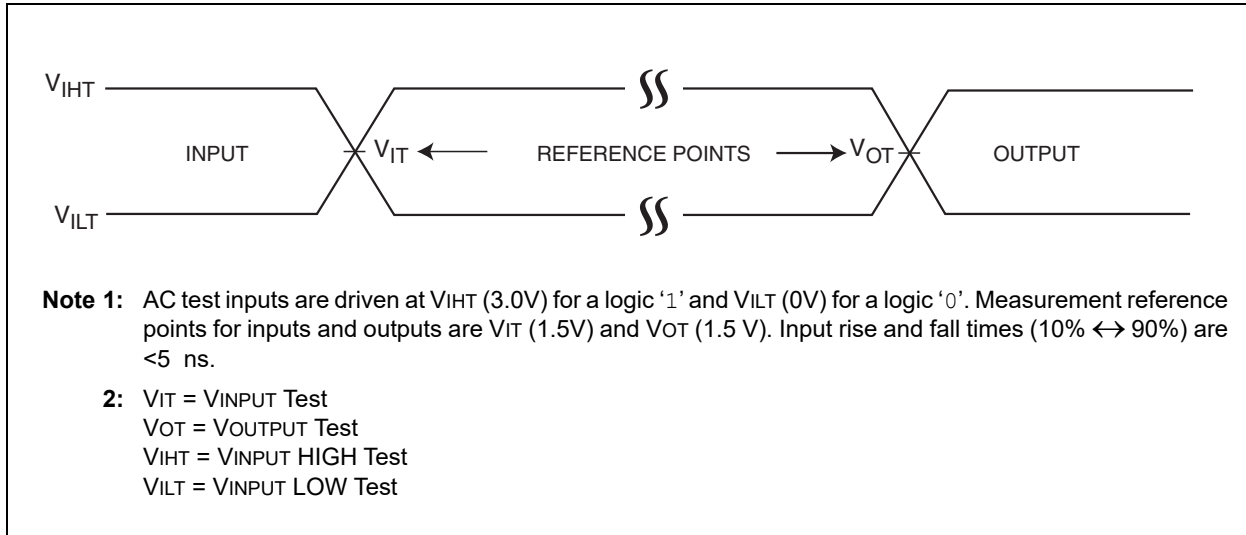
$V_{IHT}$

INPUT

$V_{IT}$

REFERENCE POINTS

$V_{OT}$

OUTPUT

$V_{ILT}$

**Note 1:** AC test inputs are driven at VIHT (3.0V) for a logic '1' and VILT (0V) for a logic '0'. Measurement reference points for inputs and outputs are VIT (1.5V) and VOT (1.5 V). Input rise and fall times (10% $\leftrightarrow$ 90%) are <5 ns.

**2:** VIT = VINPUT Test
VOT = VOUTPUT Test
VIHT = VINPUT HIGH Test
VILT = VINPUT LOW Test